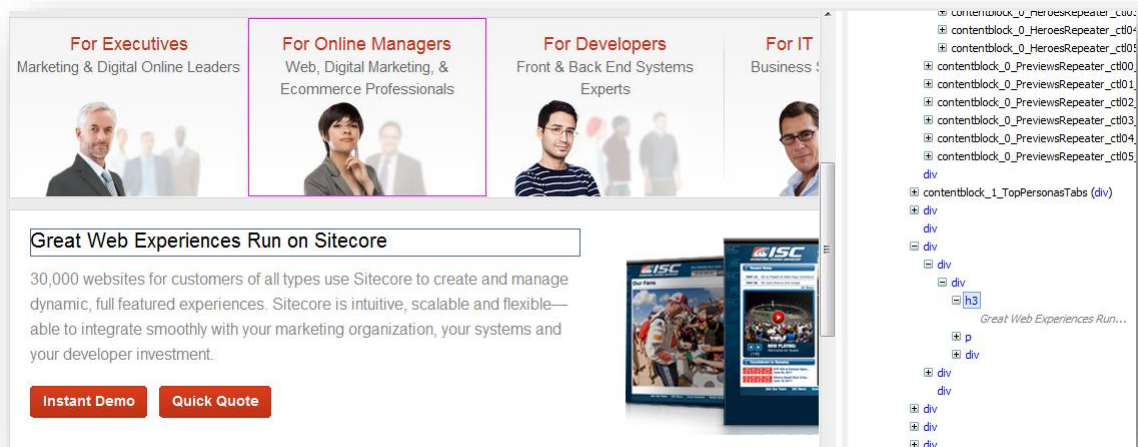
For Executives
Marketing & Digital Online Leaders

For Online Managers
Web, Digital Marketing, & Ecommerce Professionals

For Developers
Front & Back End Systems Experts

For IT
Business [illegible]

Great Web Experiences Run on Sitecore

30,000 websites for customers of all types use Sitecore to create and manage dynamic, full featured experiences. Sitecore is intuitive, scalable and flexible—able to integrate smoothly with your marketing organization, your systems and your developer investment.

Instant Demo

Quick Quote

ISC

ISC

contentblock_0_HeroesRepeater_ctl0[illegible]
contentblock_0_HeroesRepeater_ctl0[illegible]
contentblock_0_HeroesRepeater_ctl0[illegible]
contentblock_0_PreviewsRepeater_ctl00_
contentblock_0_PreviewsRepeater_ctl01_
contentblock_0_PreviewsRepeater_ctl02_
contentblock_0_PreviewsRepeater_ctl03_
contentblock_0_PreviewsRepeater_ctl04_
contentblock_0_PreviewsRepeater_ctl05_
div
contentblock_1_TopPersonasTabs (div)
div
div
div
div
div
h3
Great Web Experiences Run...
p
div
div
div
div
div
div